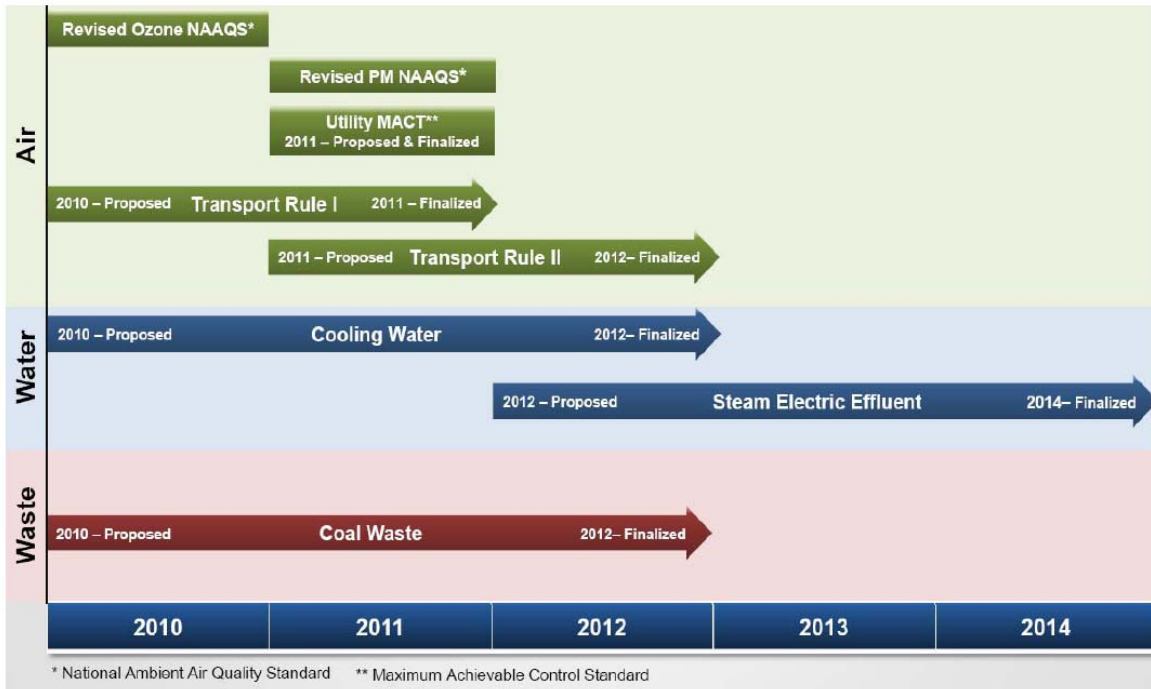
Air

Revised Ozone NAAQS*

Revised PM NAAQS*

Utility MACT**
2011 – Proposed & Finalized

2010 – Proposed Transport Rule I 2011 – Finalized

2011 – Proposed Transport Rule II 2012– Finalized

Water

2010 – Proposed Cooling Water 2012– Finalized

2012 – Proposed Steam Electric Effluent 2014– Finalized

Waste

2010 – Proposed Coal Waste 2012– Finalized

| 2010 | 2011 | 2012 | 2013 | 2014 |
|---|---|---|---|---|

* National Ambient Air Quality Standard ** Maximum Achievable Control Standard